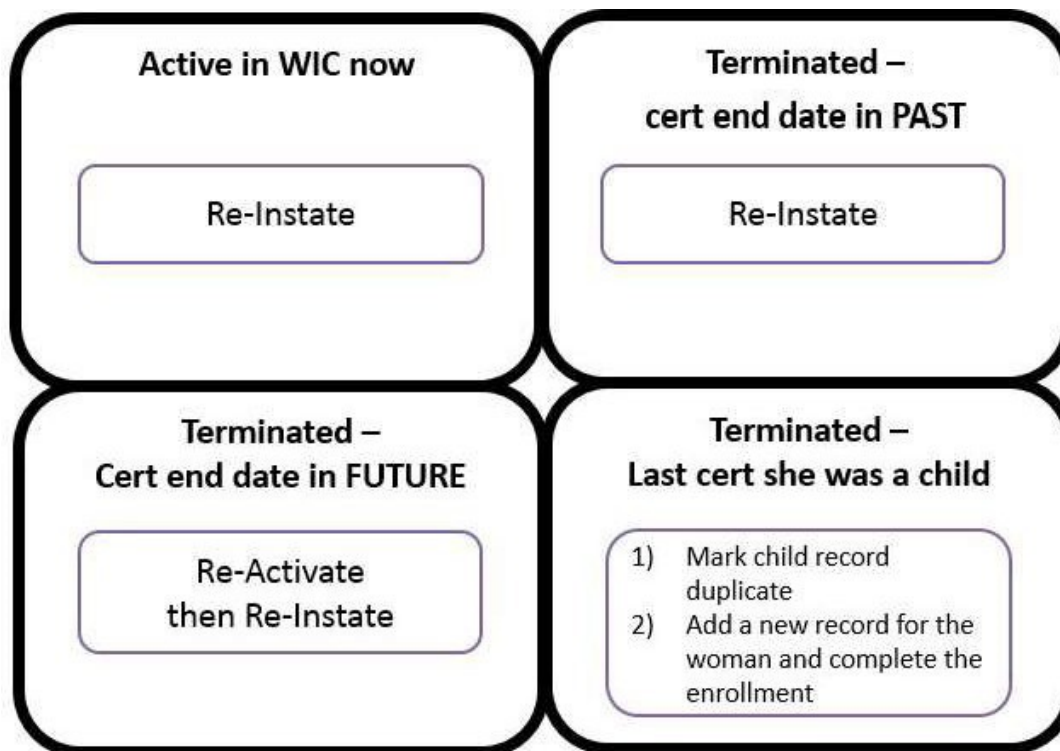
Active in WIC now

Re-Instate

Terminated –
cert end date in PAST

Re-Instate

Terminated –
Cert end date in FUTURE

Re-Activate
then Re-Instate

Terminated –
Last cert she was a child

1) Mark child record duplicate
2) Add a new record for the woman and complete the enrollment